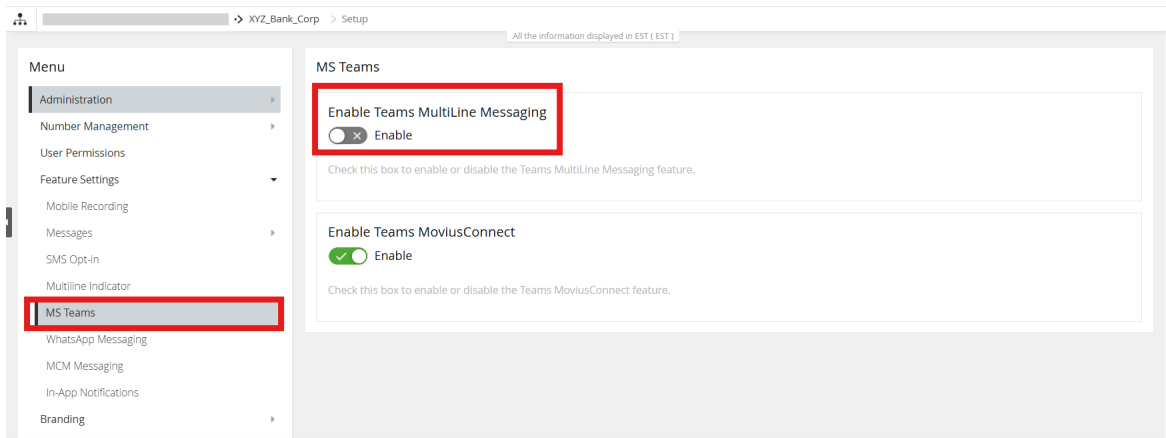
XYZ_Bank_Corp > Setup

All the information displayed in EST ( EST )

Menu

Administration

Number Management

User Permissions

Feature Settings

Mobile Recording

Messages

SMS Opt-in

Multiline Indicator

MS Teams

WhatsApp Messaging

MCM Messaging

In-App Notifications

Branding

MS Teams

Enable Teams MultiLine Messaging

Enable

Check this box to enable or disable the Teams MultiLine Messaging feature.

Enable Teams MoviusConnect

Enable

Check this box to enable or disable the Teams MoviusConnect feature.